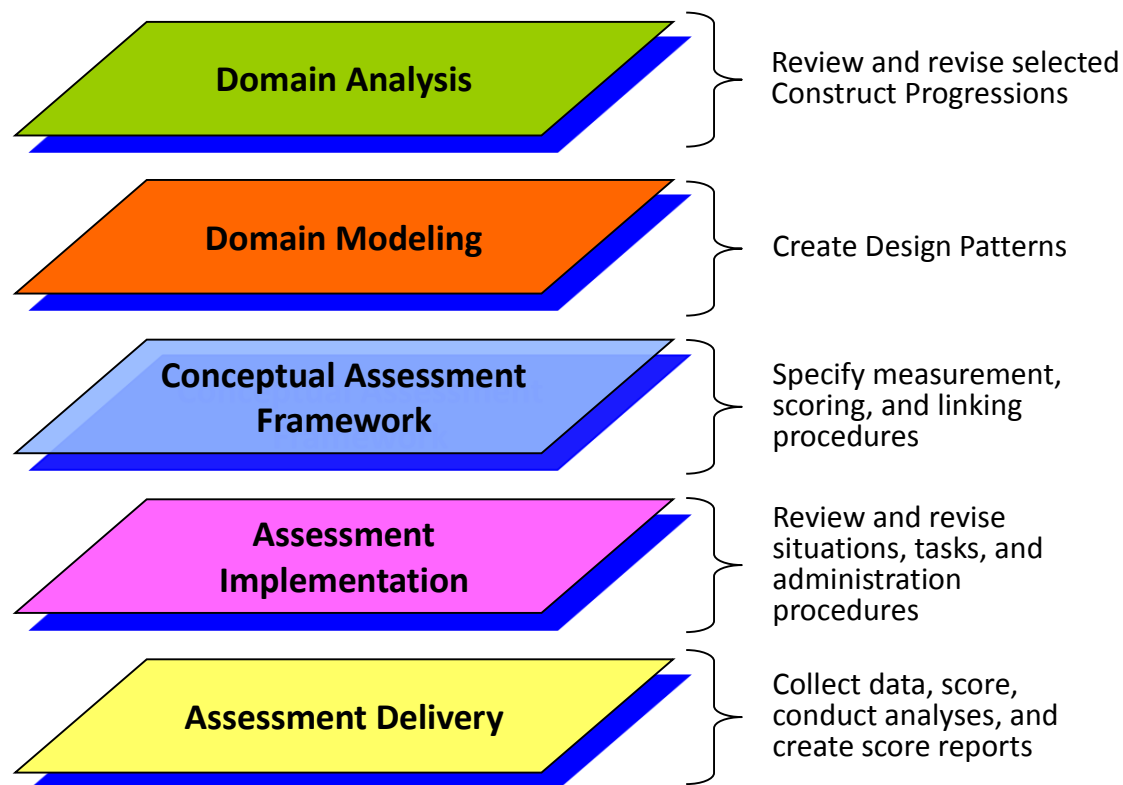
Domain Analysis

Review and revise selected Construct Progressions

Domain Modeling

Create Design Patterns

Conceptual Assessment Framework

Specify measurement, scoring, and linking procedures

Assessment Implementation

Review and revise situations, tasks, and administration procedures

Assessment Delivery

Collect data, score, conduct analyses, and create score reports